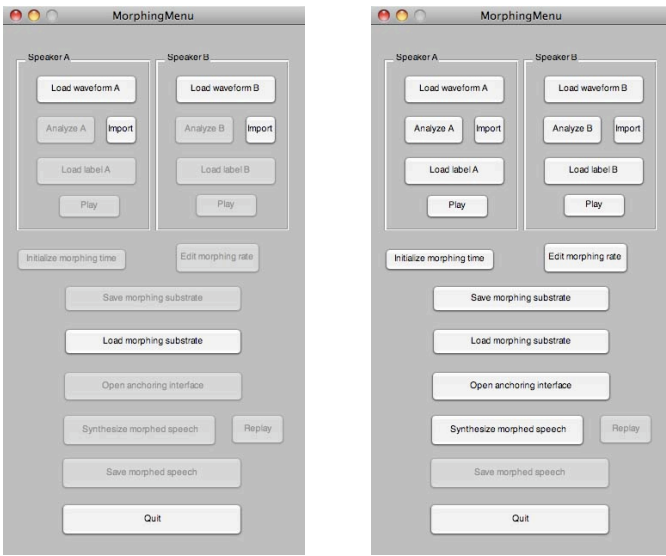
MorphingMenu

Speaker A

Load waveform A

Analyze A

Import

Load label A

Play

Speaker B

Load waveform B

Analyze B

Import

Load label B

Play

Initialize morphing time

Edit morphing rate

Save morphing substrate

Load morphing substrate

Open anchoring interface

Synthesize morphed speech

Replay

Save morphed speech

Quit

MorphingMenu

Speaker A

Load waveform A

Analyze A

Import

Load label A

Play

Speaker B

Load waveform B

Analyze B

Import

Load label B

Play

Initialize morphing time

Edit morphing rate

Save morphing substrate

Load morphing substrate

Open anchoring interface

Synthesize morphed speech

Replay

Save morphed speech

Quit